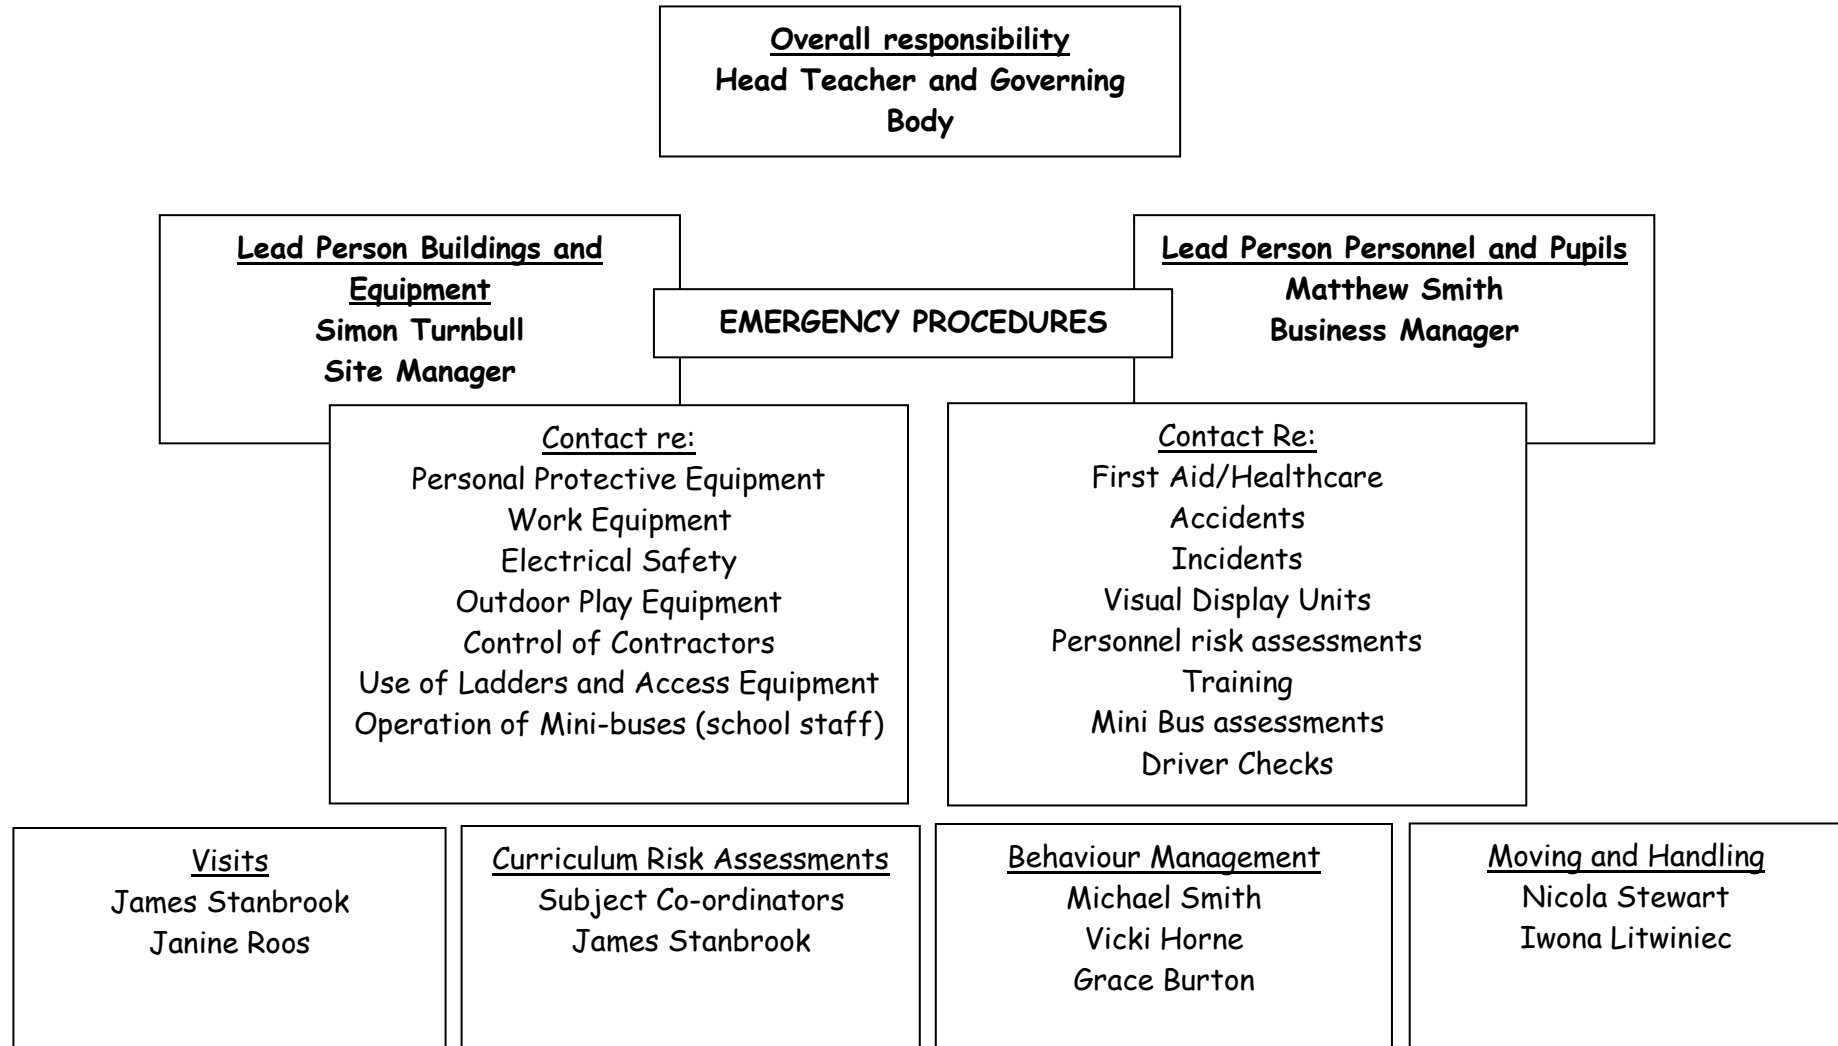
Overall responsibility
Head Teacher and Governing Body

Lead Person Buildings and Equipment
Simon Turnbull
Site Manager

EMERGENCY PROCEDURES

Lead Person Personnel and Pupils
Matthew Smith
Business Manager

Contact re:
Personal Protective Equipment
Work Equipment
Electrical Safety
Outdoor Play Equipment
Control of Contractors
Use of Ladders and Access Equipment
Operation of Mini-buses (school staff)

Contact Re:
First Aid/Healthcare
Accidents
Incidents
Visual Display Units
Personnel risk assessments
Training
Mini Bus assessments
Driver Checks

Visits
James Stanbrook
Janine Roos

Curriculum Risk Assessments
Subject Co-ordinators
James Stanbrook

Behaviour Management
Michael Smith
Vicki Horne
Grace Burton

Moving and Handling
Nicola Stewart
Iwona Litwiniec